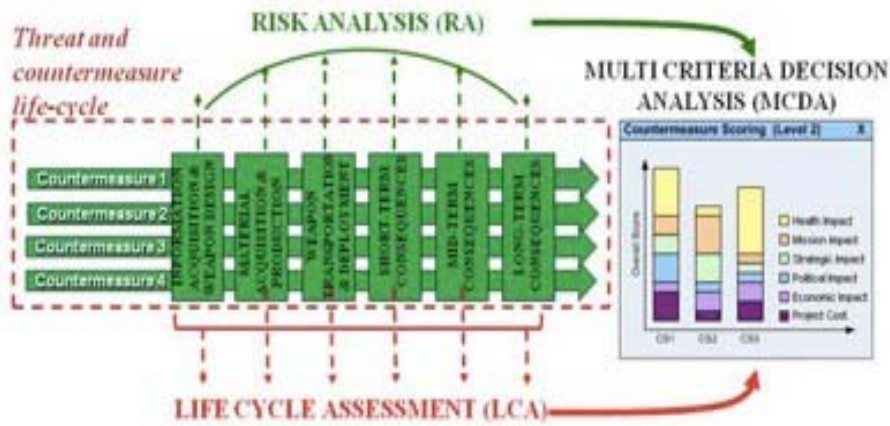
RISK ANALYSIS (RA)

Threat and countermeasure life-cycle

MULTI CRITERIA DECISION ANALYSIS (MCDA)

Countermeasure 1
Countermeasure 2
Countermeasure 3
Countermeasure 4

INFORMATION ACQUISITION & WEAPON DESIGN

MATERIAL ACQUISITION & PRODUCTION

WEAPON TRANSPORTATION & DEPLOYMENT

SHORT TERM CONSEQUENCES

MID-TERM CONSEQUENCES

LONG TERM CONSEQUENCES

Countermeasure Scoring (Level 2)

X

Overall Score

Health Impact
Mission Impact
Strategic Impact
Political Impact
Economic Impact
Project Cost

CM1
CM2
CM3

LIFE CYCLE ASSESSMENT (LCA)